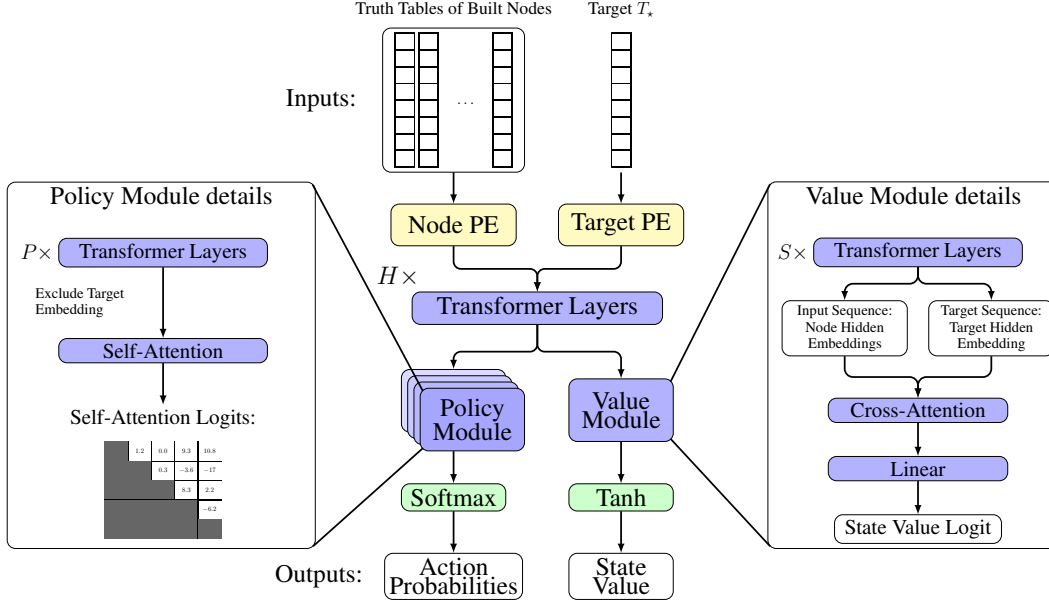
Truth Tables of Built Nodes

Target $T_\star$

Inputs:

...

Policy Module details

$P\times$ Transformer Layers

Exclude Target Embedding

Self-Attention

Self-Attention Logits:

| | 1.2 | 0.0 | 9.3 | 10.8 |
|---|---|---|---|---|
| | | 0.3 | −3.6 | −17 |
| | | | 8.3 | 2.2 |
| | | | | −6.2 |

Node PE

Target PE

$H\times$

Transformer Layers

Policy Module

Value Module

Softmax

Tanh

Value Module details

$S\times$ Transformer Layers

Input Sequence: Node Hidden Embeddings

Target Sequence: Target Hidden Embedding

Cross-Attention

Linear

State Value Logit

Outputs:

Action Probabilities

State Value